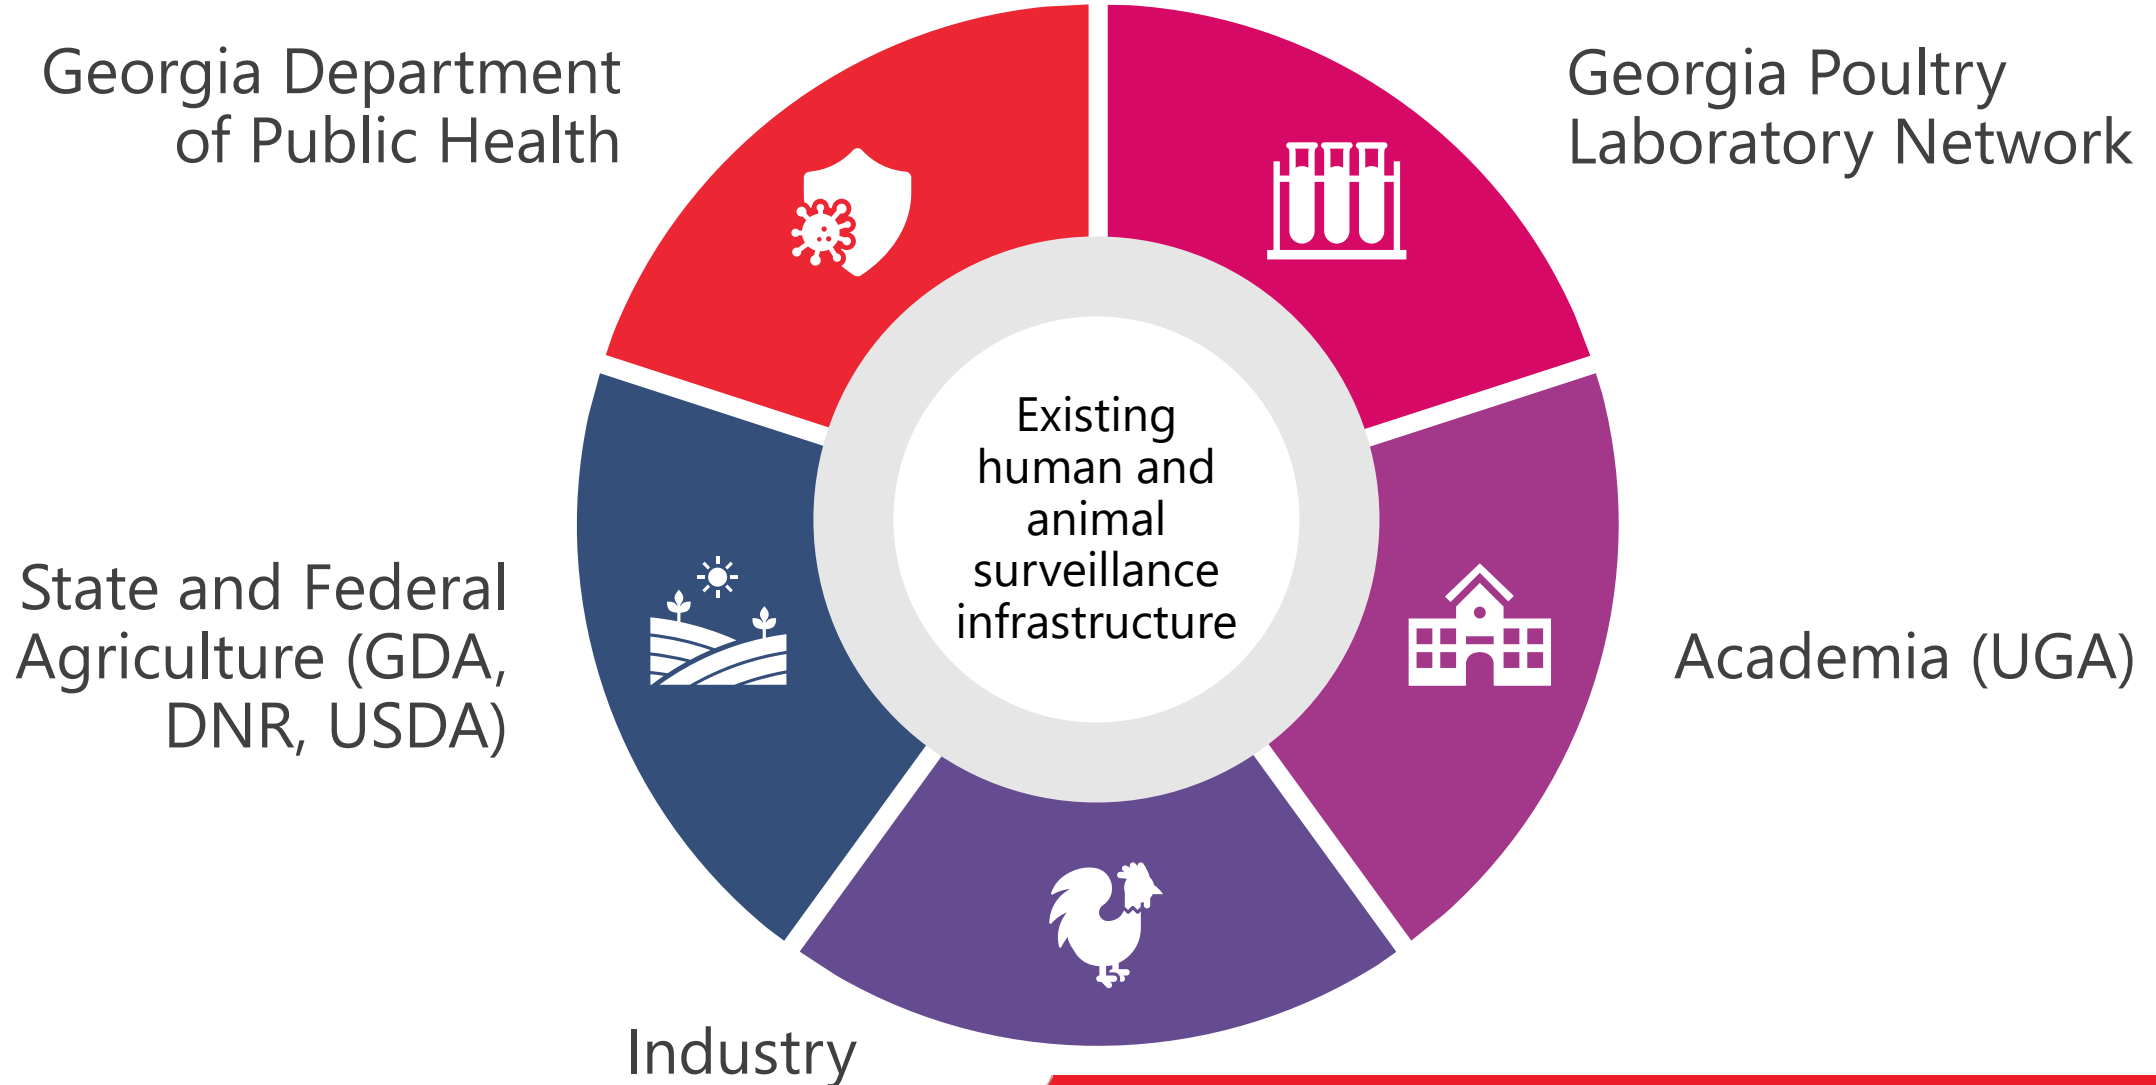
Georgia Department of Public Health

Georgia Poultry Laboratory Network

Existing human and animal surveillance infrastructure

State and Federal Agriculture (GDA, DNR, USDA)

Academia (UGA)

Industry